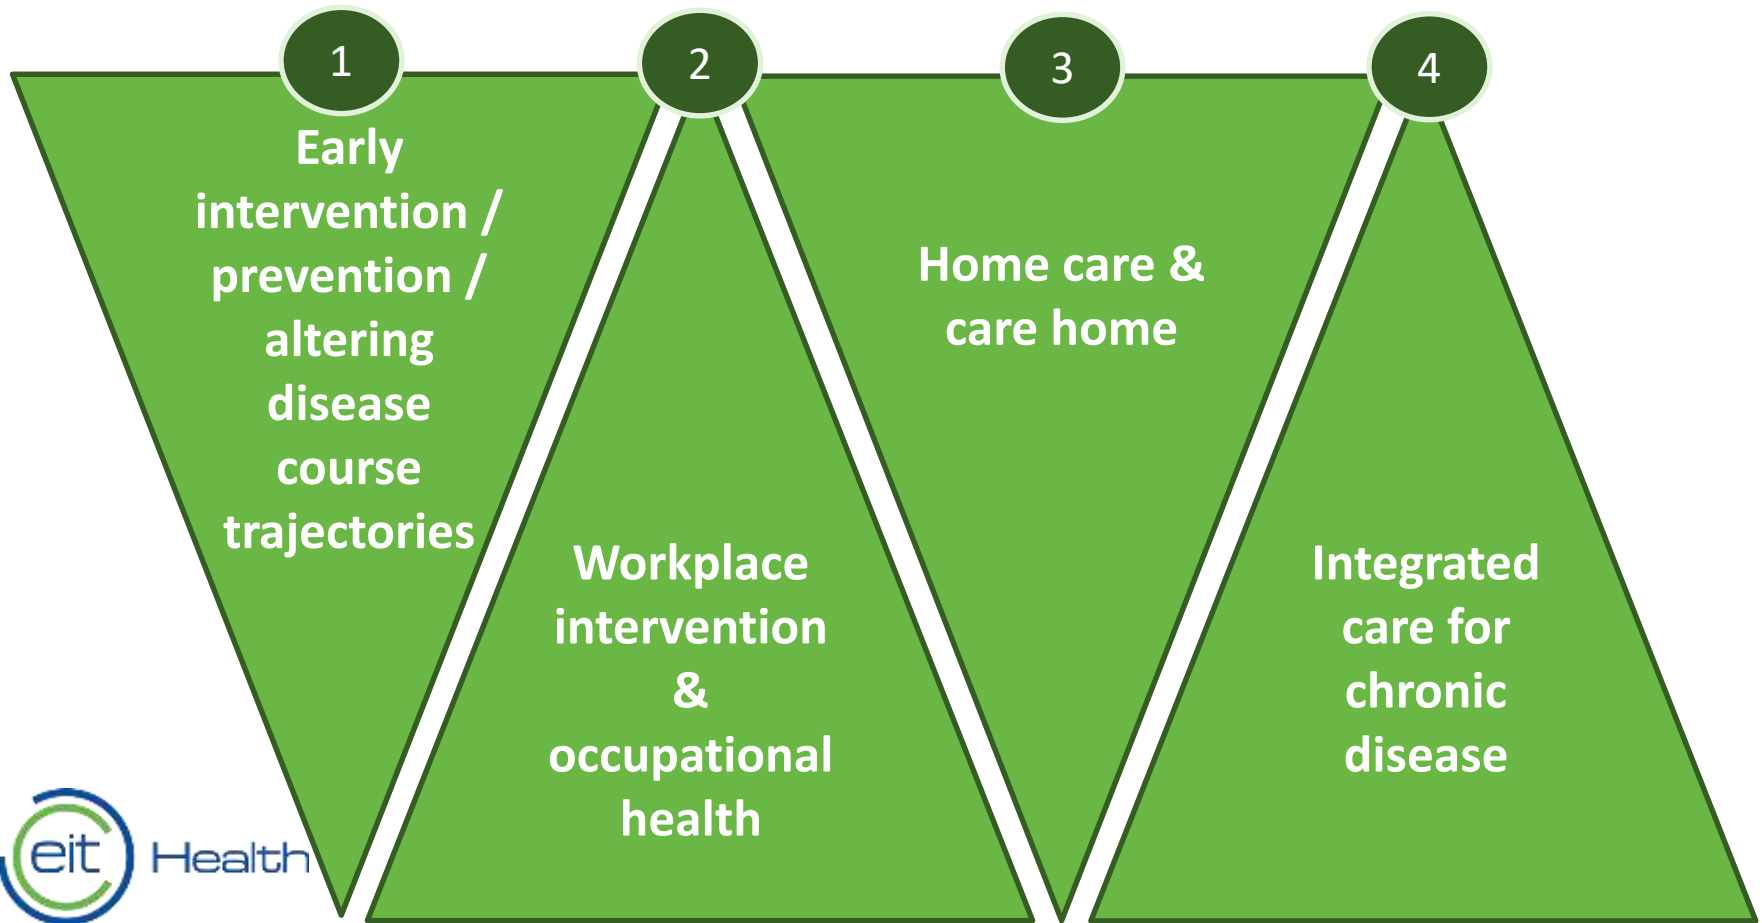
1

Early intervention / prevention / altering disease course trajectories

2

Workplace intervention & occupational health

3

Home care & care home

4

Integrated care for chronic disease

eit Health